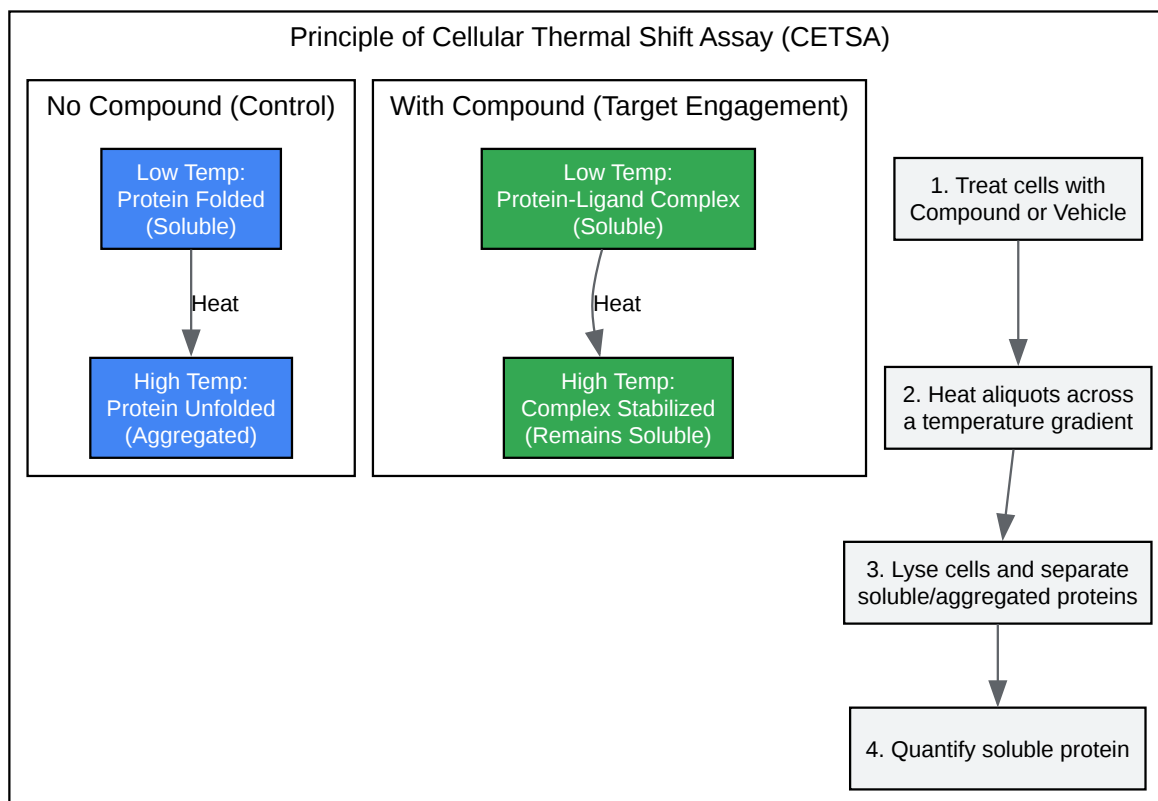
Principle of Cellular Thermal Shift Assay (CETSA)

No Compound (Control)

Low Temp: Protein Folded (Soluble)

Heat

High Temp: Protein Unfolded (Aggregated)

With Compound (Target Engagement)

Low Temp: Protein-Ligand Complex (Soluble)

Heat

High Temp: Complex Stabilized (Remains Soluble)

1. Treat cells with Compound or Vehicle

2. Heat aliquots across a temperature gradient

3. Lyse cells and separate soluble/aggregated proteins

4. Quantify soluble protein